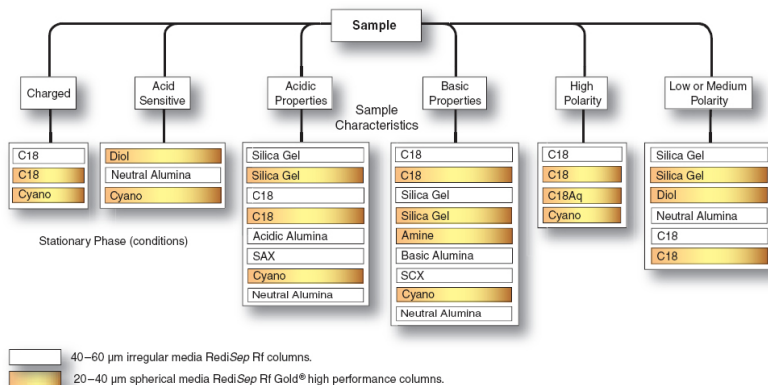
Sample

Charged

Acid Sensitive

Acidic Properties

Basic Properties

High Polarity

Low or Medium Polarity

Sample Characteristics

C18
C18
Cyano

Diol
Neutral Alumina
Cyano

Silica Gel
Silica Gel
C18
C18
Acidic Alumina
SAX
Cyano
Neutral Alumina

C18
C18
Silica Gel
Silica Gel
Amine
Basic Alumina
SCX
Cyano
Neutral Alumina

C18
C18
C18Aq
Cyano

Silica Gel
Silica Gel
Diol
Neutral Alumina
C18
C18

Stationary Phase (conditions)

40–60 µm irregular media Redi*Sep* Rf columns.

20–40 µm spherical media Redi*Sep* Rf Gold® high performance columns.